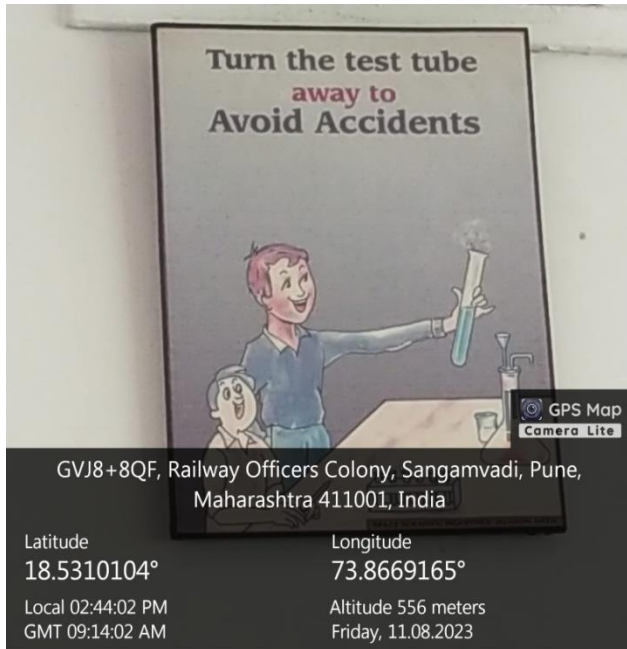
Turn the test tube away to Avoid Accidents

GPS Map Camera Lite

GVJ8+8QF, Railway Officers Colony, Sangamvadi, Pune, Maharashtra 411001, India

Latitude
18.5310104°

Longitude
73.8669165°

Local 02:44:02 PM
GMT 09:14:02 AM

Altitude 556 meters
Friday, 11.08.2023